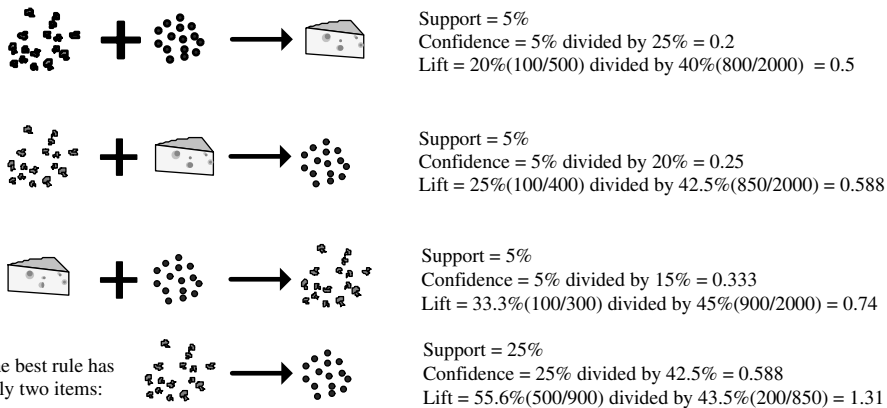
Support = 5%
Confidence = 5% divided by 25% = 0.2
Lift = 20%(100/500) divided by 40%(800/2000) = 0.5

Support = 5%
Confidence = 5% divided by 20% = 0.25
Lift = 25%(100/400) divided by 42.5%(850/2000) = 0.588

Support = 5%
Confidence = 5% divided by 15% = 0.333
Lift = 33.3%(100/300) divided by 45%(900/2000) = 0.74

e best rule has
ly two items:

Support = 25%
Confidence = 25% divided by 42.5% = 0.588
Lift = 55.6%(500/900) divided by 43.5%(200/850) = 1.31